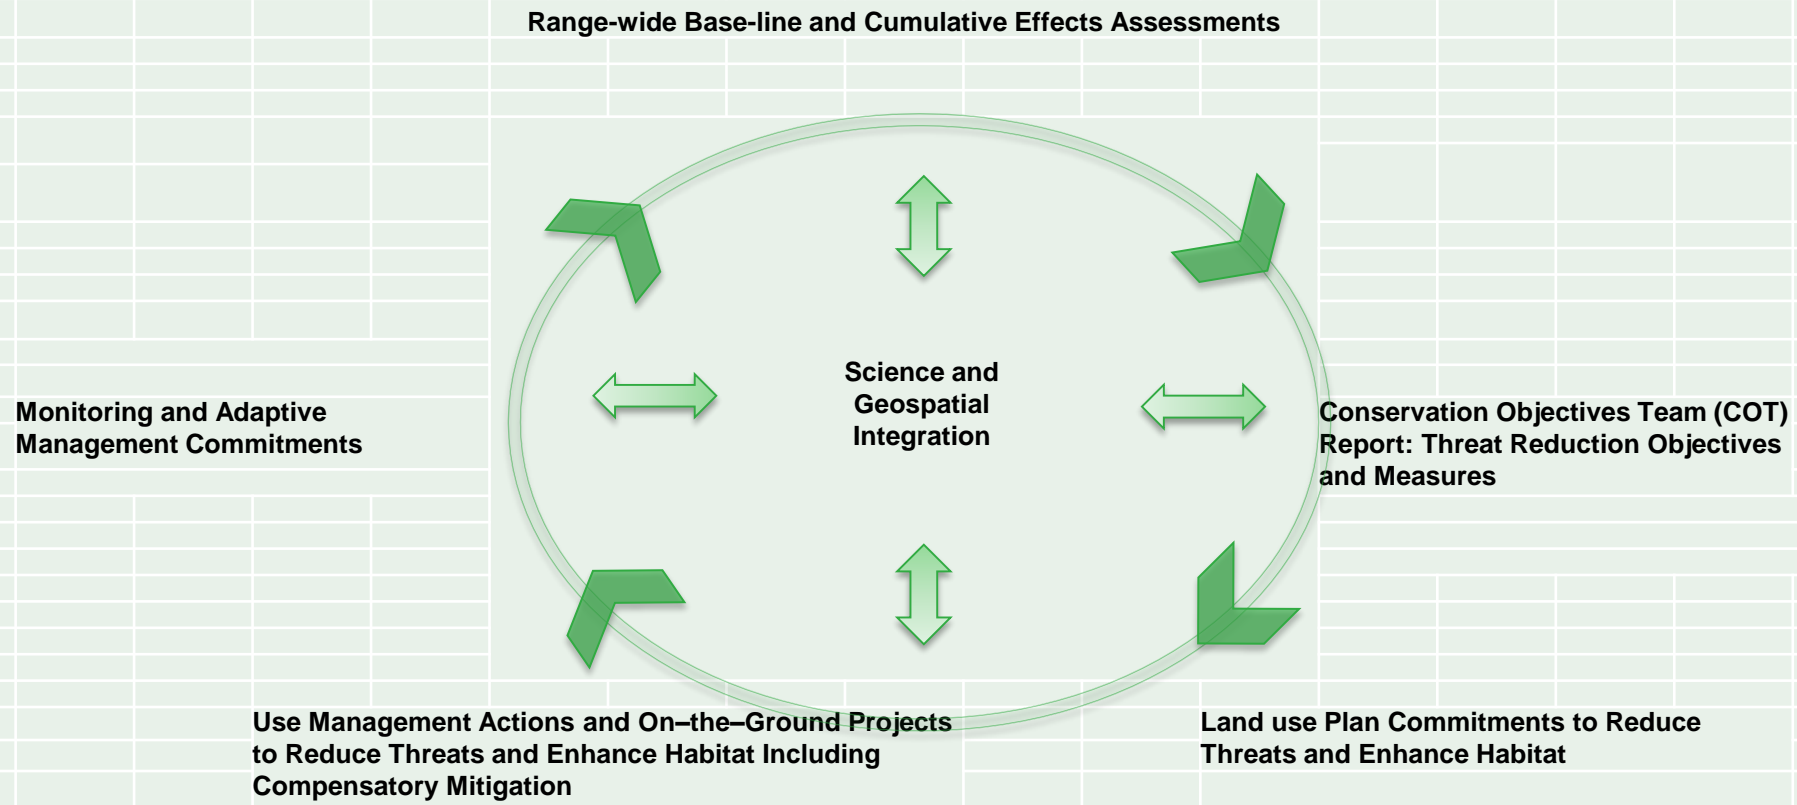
Range-wide Base-line and Cumulative Effects Assessments

Science and Geospatial Integration

Monitoring and Adaptive Management Commitments

Conservation Objectives Team (COT) Report: Threat Reduction Objectives and Measures

Use Management Actions and On–the–Ground Projects to Reduce Threats and Enhance Habitat Including Compensatory Mitigation

Land use Plan Commitments to Reduce Threats and Enhance Habitat